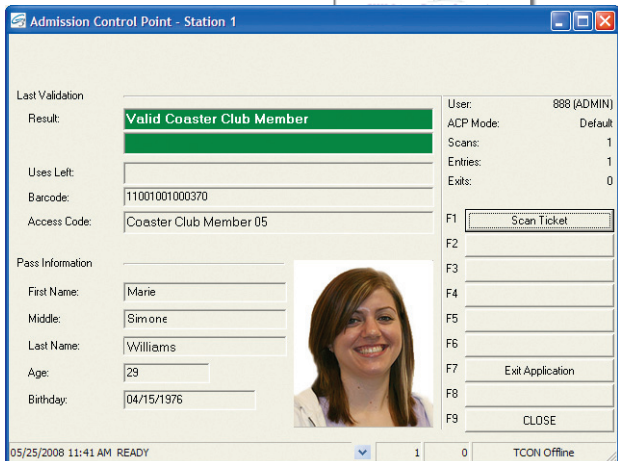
Admission Control Point - Station 1

Last Validation

Result: Valid Coaster Club Member

Uses Left:

Barcode: 11001001000370

Access Code: Coaster Club Member 05

Pass Information

First Name: Marie

Middle: Simone

Last Name: Williams

Age: 29

Birthday: 04/15/1976

User: 888 (ADMIN)
ACP Mode: Default
Scans: 1
Entries: 1
Exits: 0

F1 Scan Ticket
F2
F3
F4
F5
F6
F7 Exit Application
F8
F9 CLOSE

05/25/2008 11:41 AM READY 1 0 TCON Offline